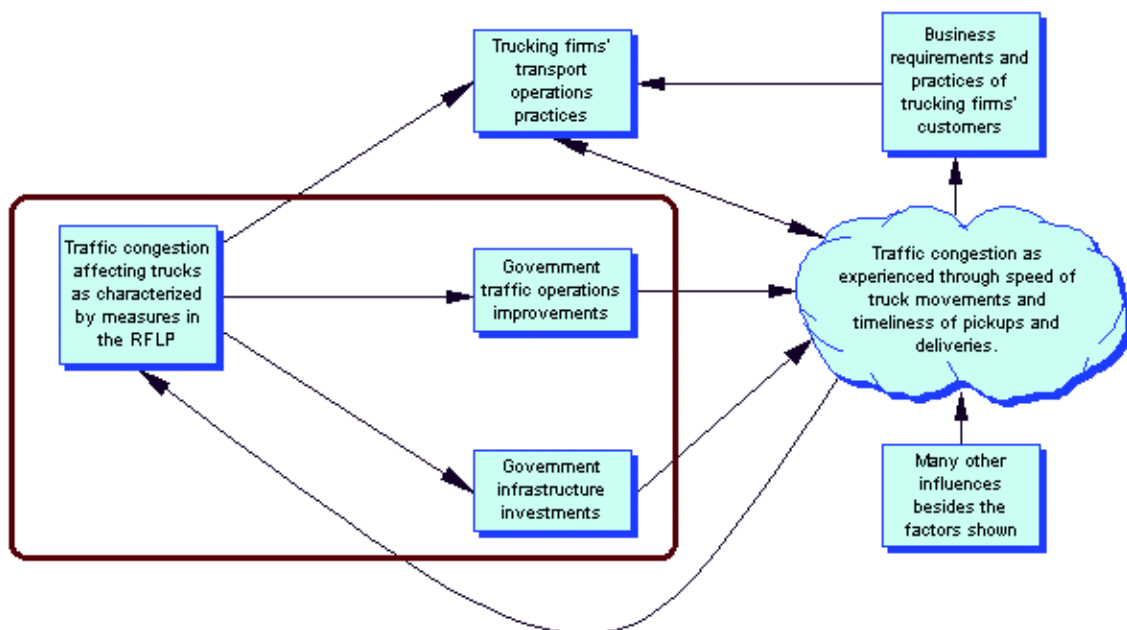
Trucking firms' transport operations practices

Business requirements and practices of trucking firms' customers

Traffic congestion affecting trucks as characterized by measures in the RFLP

Government traffic operations improvements

Traffic congestion as experienced through speed of truck movements and timeliness of pickups and deliveries.

Government infrastructure investments

Many other influences besides the factors shown